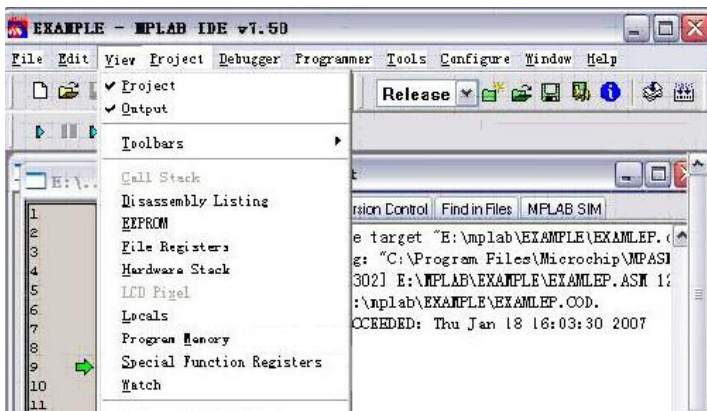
EXAMPLE - MPLAB IDE v7.50

File Edit View Project Debugger Programmer Tools Configure Window Help

Release

✔ Project
✔ Output
Toolbars
Call Stack
Disassembly Listing
EEPROM
File Registers
Hardware Stack
LCD Pixel
Locals
Program Memory
Special Function Registers
Watch

E:\...

1
2
3
4
5
6
7
8
9
10
11

rsion Control | Find in Files | MPLAB SIM

e target "E:\mplab\EXAMPLE\EXAMLEP.
g: "C:\Program Files\Microchip\MPASI
302] E:\MPLAB\EXAMPLE\EXAMLEP.ASM 1
:\mplab\EXAMPLE\EXAMLEP.COD.
CCEEDED: Thu Jan 18 16:03:30 2007